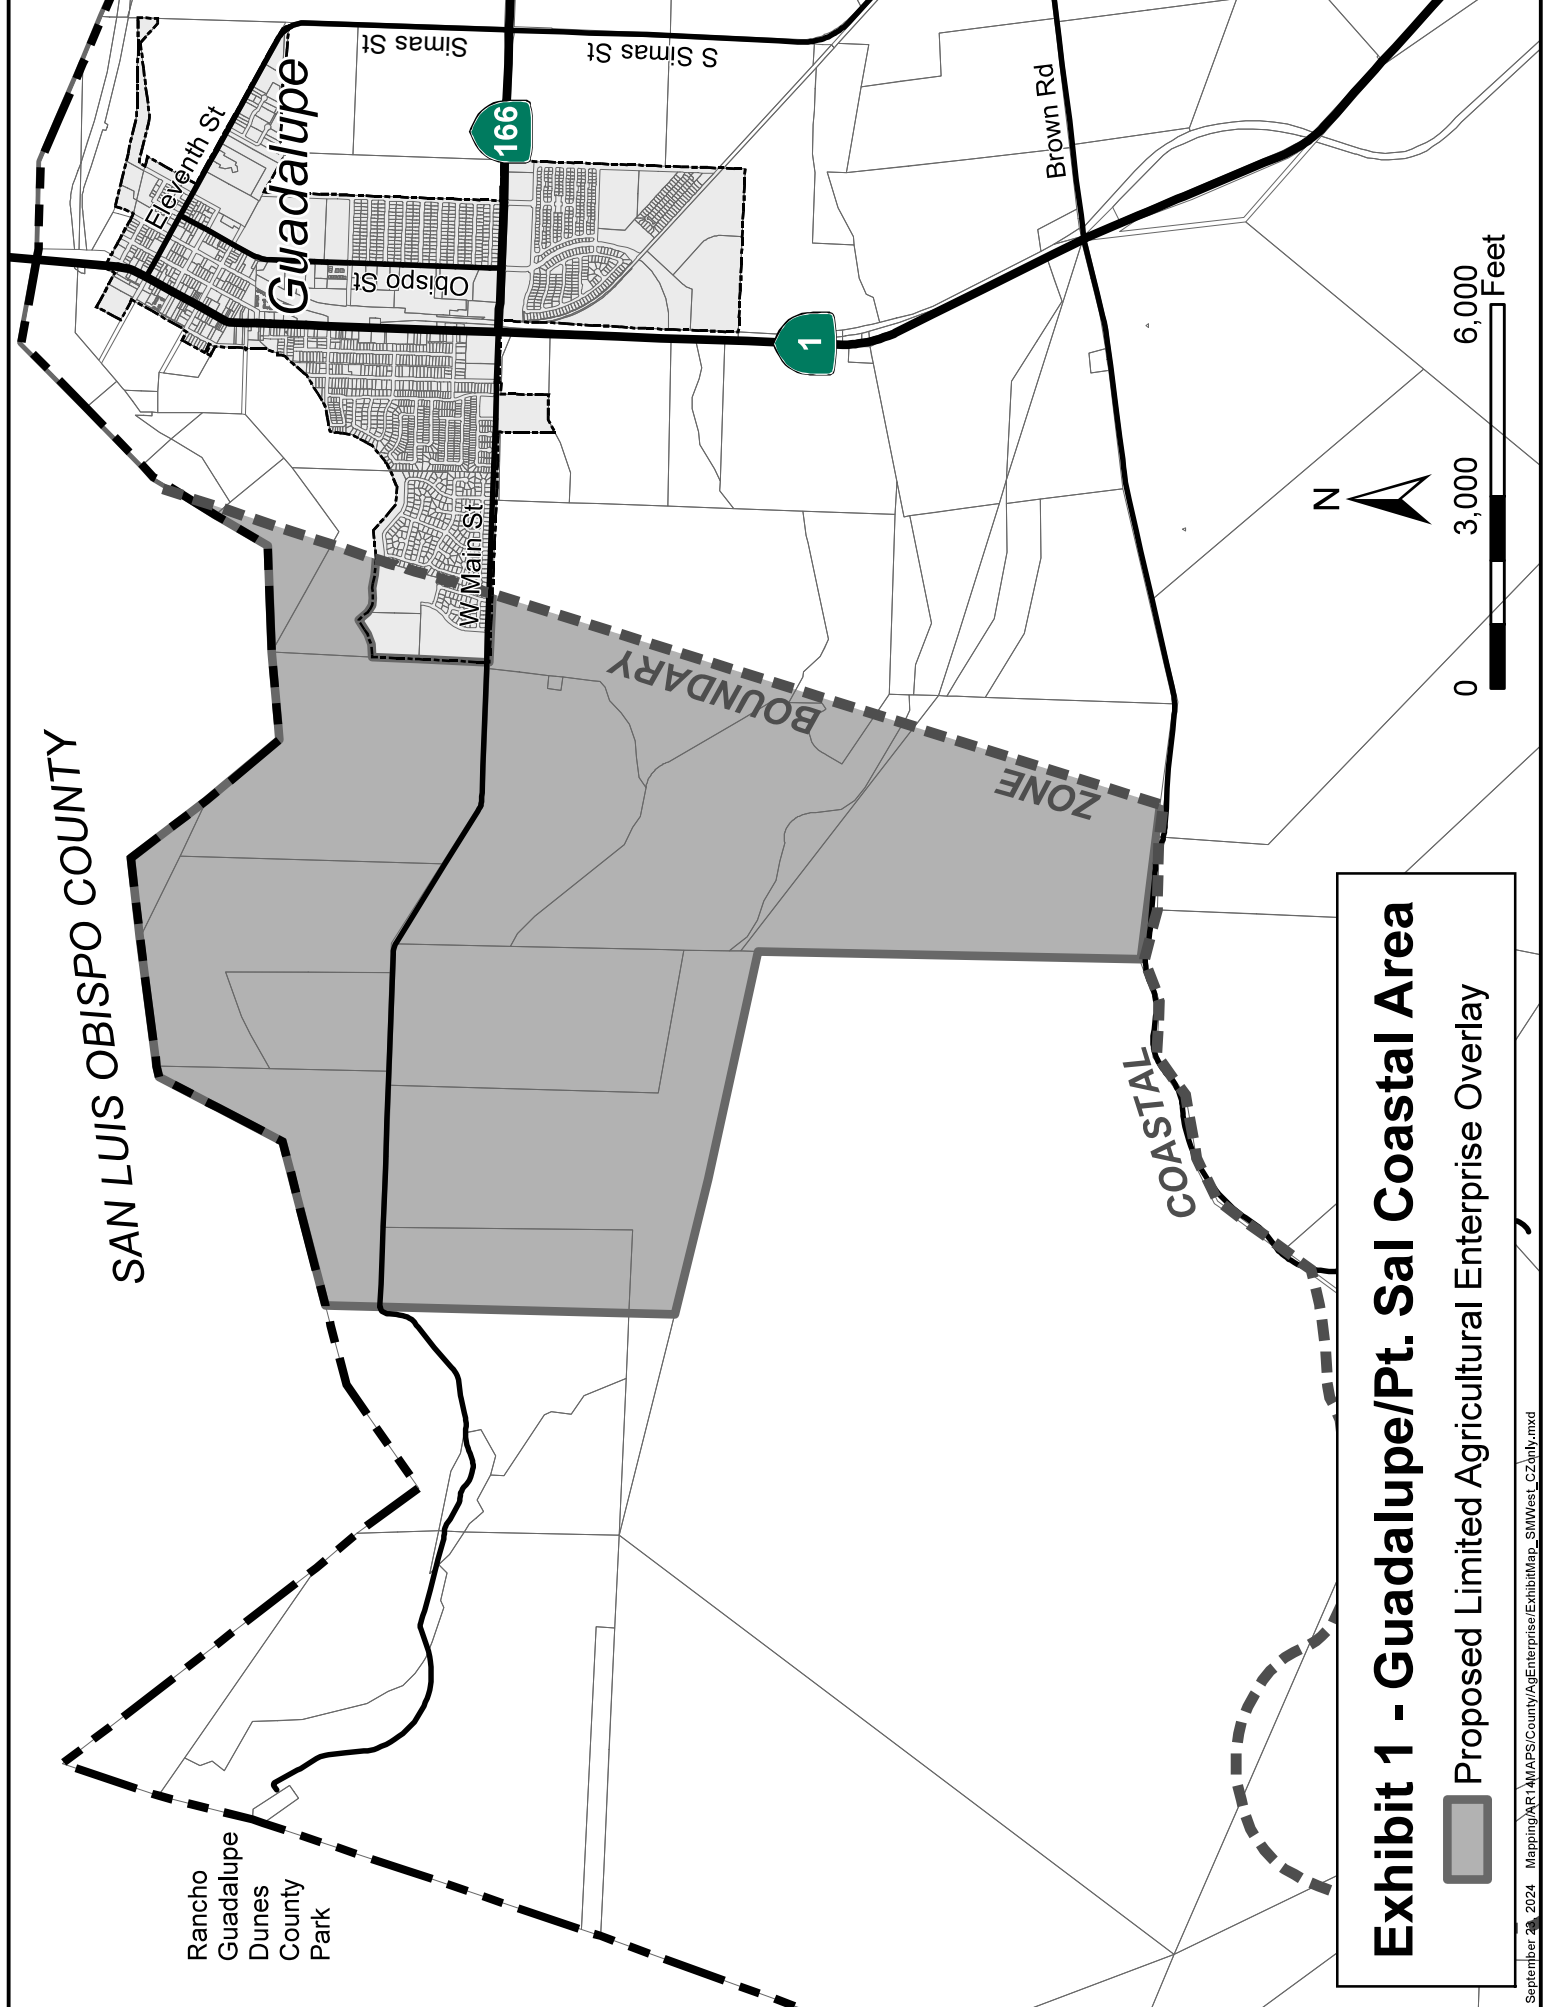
Exhibit 1 - Guadalupe/Pt. Sal Coastal Area

Proposed Limited Agricultural Enterprise Overlay

N

0 3,000 6,000 Feet

SAN LUIS OBISPO COUNTY

Guadalupe

Simas St

S Simas St

166

Eleventh St

Obispo St

1

Brown Rd

W Main St

COASTAL ZONE BOUNDARY

Rancho Guadalupe Dunes County Park

September 23, 2024 Mapping/AR14/MAPS/County/AgEnterprise/ExhibitMap_SMWest_CZonly.mxd